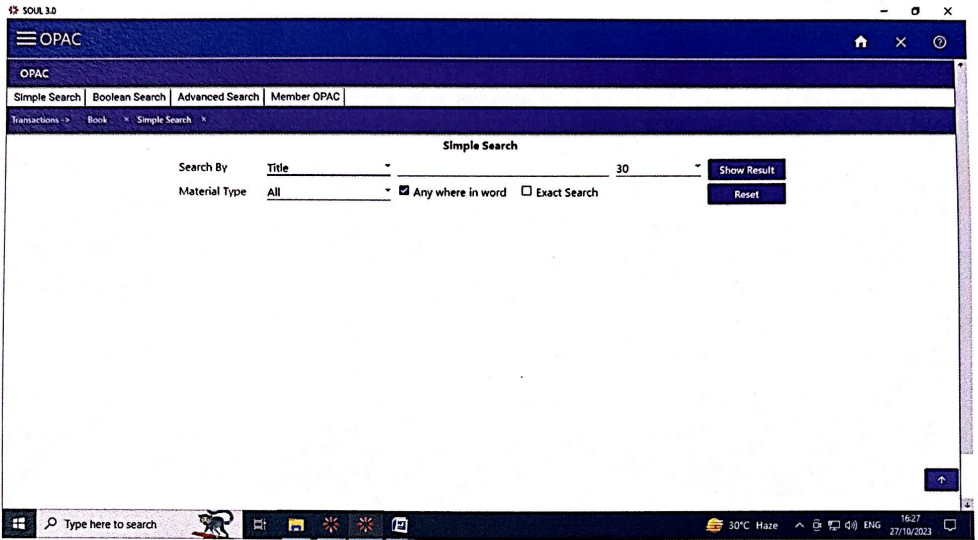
SOUL 3.0

OPAC

OPAC

Simple Search | Boolean Search | Advanced Search | Member OPAC

Transactions -> Book × Simple Search ×

Simple Search

Search By Title 30 Show Result

Material Type All Any where in word Exact Search Reset

Type here to search

30°C Haze ENG 16:27 27/10/2023